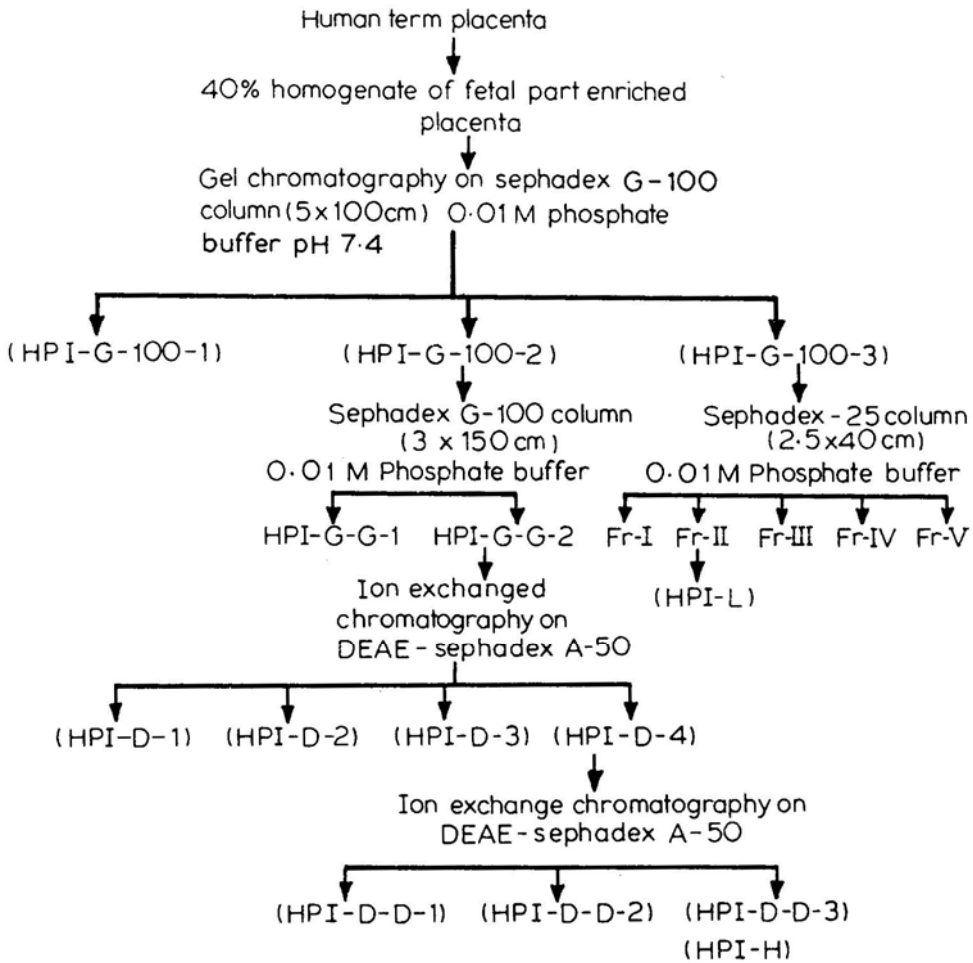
Human term placenta

40% homogenate of fetal part enriched placenta

Gel chromatography on sephadex G-100 column (5x100cm) 0·01 M phosphate buffer pH 7·4

(HPI-G-100-1)

(HPI-G-100-2)

Sephadex G-100 column (3 x 150 cm)
0·01 M Phosphate buffer

HPI-G-G-1

HPI-G-G-2

Ion exchanged chromatography on DEAE-sephadex A-50

(HPI-D-1)

(HPI-D-2)

(HPI-D-3)

(HPI-D-4)

Ion exchange chromatography on DEAE-sephadex A-50

(HPI-D-D-1)

(HPI-D-D-2)

(HPI-D-D-3)
(HPI-H)

(HPI-G-100-3)

Sephadex-25 column (2·5x40 cm)
0·01 M Phosphate buffer

Fr-I

Fr-II

(HPI-L)

Fr-III

Fr-IV

Fr-V